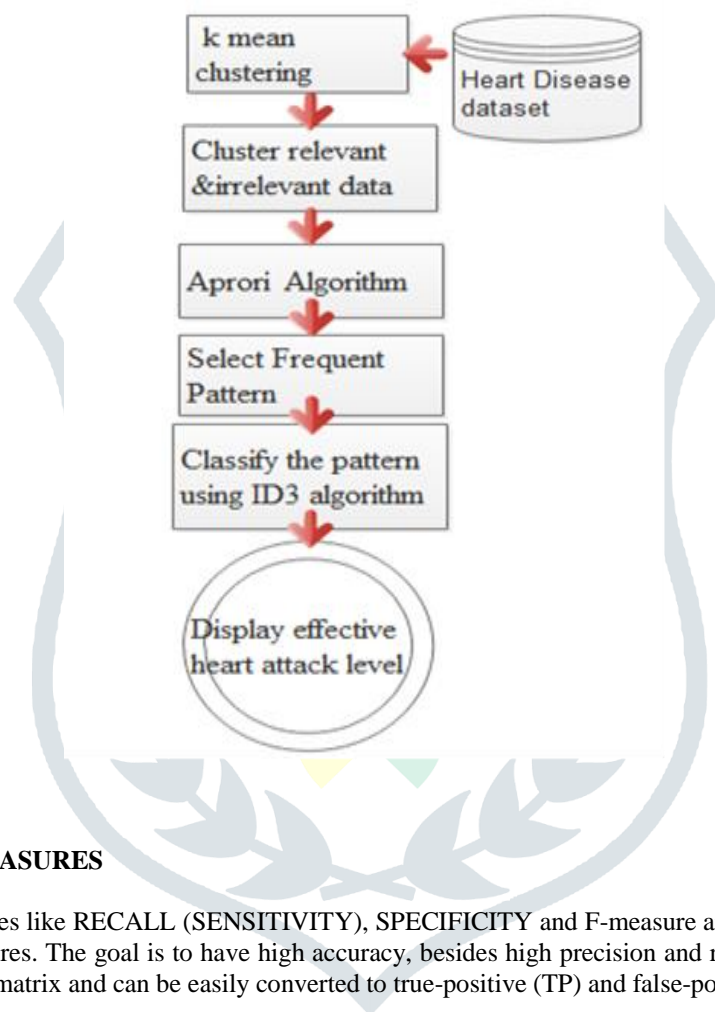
k mean clustering

Heart Disease dataset

Cluster relevant &irrelevant data

Aprori Algorithm

Select Frequent Pattern

Classify the pattern using ID3 algorithm

Display effective heart attack level

ASURES

es like RECALL (SENSITIVITY), SPECIFICITY and F-measure a res. The goal is to have high accuracy, besides high precision and r matrix and can be easily converted to true-positive (TP) and false-po